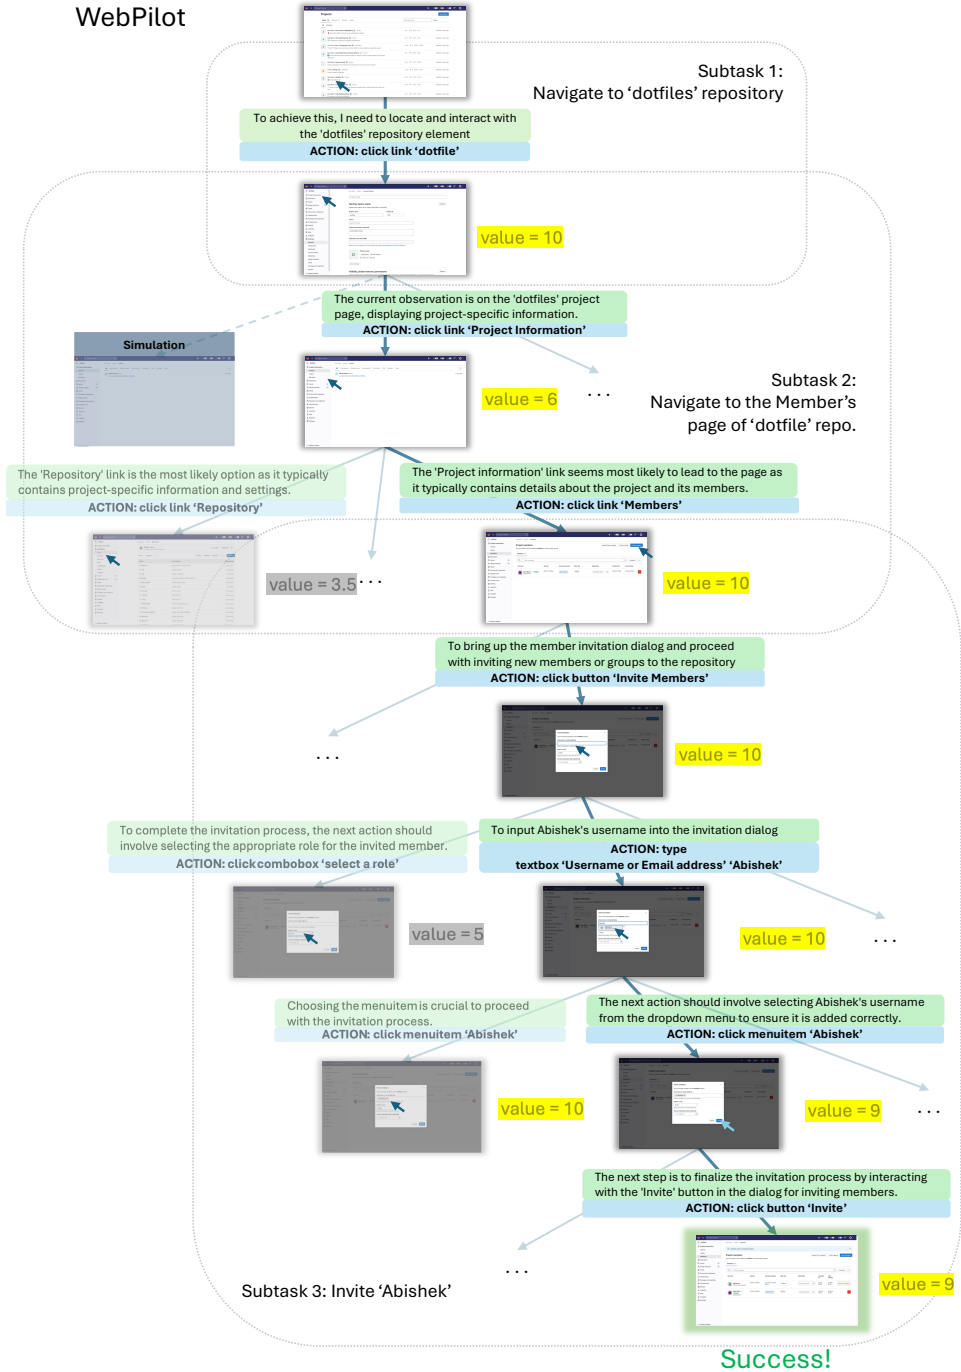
WebPilot

Subtask 1:
Navigate to ‘dotfiles’ repository

To achieve this, I need to locate and interact with the 'dotfiles' repository element
ACTION: click link ‘dotfile’

value = 10

The current observation is on the 'dotfiles' project page, displaying project-specific information.
ACTION: click link ‘Project Information’

Simulation

value = 6

. . .

Subtask 2:
Navigate to the Member’s page of ‘dotfile’ repo.

The 'Repository' link is the most likely option as it typically contains project-specific information and settings.
ACTION: click link ‘Repository’

The 'Project information' link seems most likely to lead to the page as it typically contains details about the project and its members.
ACTION: click link ‘Members’

value = 3.5

. . .

value = 10

To bring up the member invitation dialog and proceed with inviting new members or groups to the repository
ACTION: click button ‘Invite Members’

. . .

value = 10

To complete the invitation process, the next action should involve selecting the appropriate role for the invited member.
ACTION: click combobox ‘select a role’

To input Abishek's username into the invitation dialog
ACTION: type
textbox ‘Username or Email address’ ‘Abishek’

value = 5

value = 10

. . .

Choosing the menuitem is crucial to proceed with the invitation process.
ACTION: click menuitem ‘Abishek’

The next action should involve selecting Abishek's username from the dropdown menu to ensure it is added correctly.
ACTION: click menuitem ‘Abishek’

value = 10

value = 9

. . .

The next step is to finalize the invitation process by interacting with the 'Invite' button in the dialog for inviting members.
ACTION: click button ‘Invite’

. . .

Subtask 3: Invite ‘Abishek’

value = 9

Success!